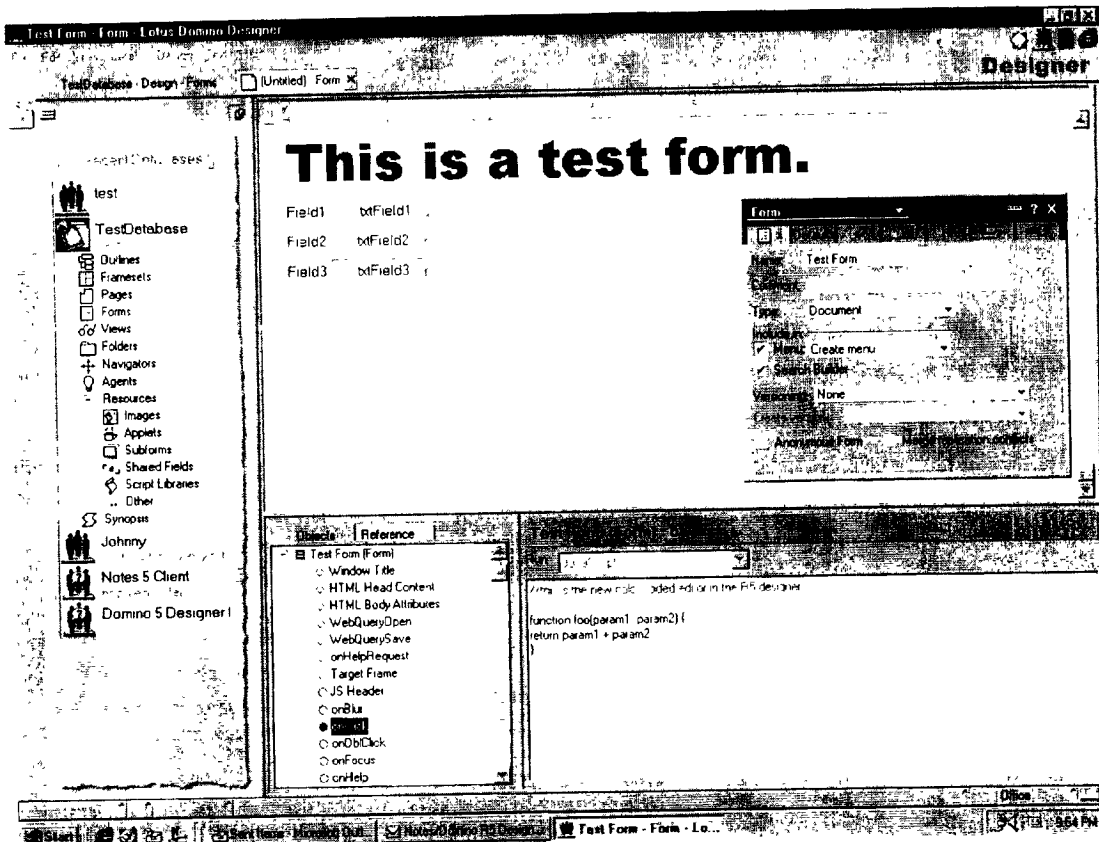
Test Form - Form - Lotus Domino Designer

Designer

TestDatabase - Design - Forms

[Untitled] Form

Recent Databases

test

TestDatabase

Outlines
Framesets
Pages
Forms
Views
Folders
Navigators
Agents
Resources
Images
Applets
Subforms
Shared Fields
Script Libraries
Other
Synopsis

Johnny

Notes 5 Client

Domino 5 Designer I

This is a test form.

Field1 txtField1

Field2 txtField2

Field3 txtField3

Form

Name: Test Form

Comment:

Type: Document

Include in:

Menu Create menu

Search Builder

Versioning: None

Create:

Anonymous Form

Merge replication conflicts

Objects Reference

Test Form (Form)
Window Title
HTML Head Content
HTML Body Attributes
WebQueryOpen
WebQuerySave
onHelpRequest
Target Frame
JS Header
onBlur
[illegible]
onDblClick
onFocus
onHelp

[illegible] is the new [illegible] added editor in the R5 designer

function foo(param1, param2) {
return param1 + param2
}

Office

Start

Test Form - Form - Lo...

9:54 PM